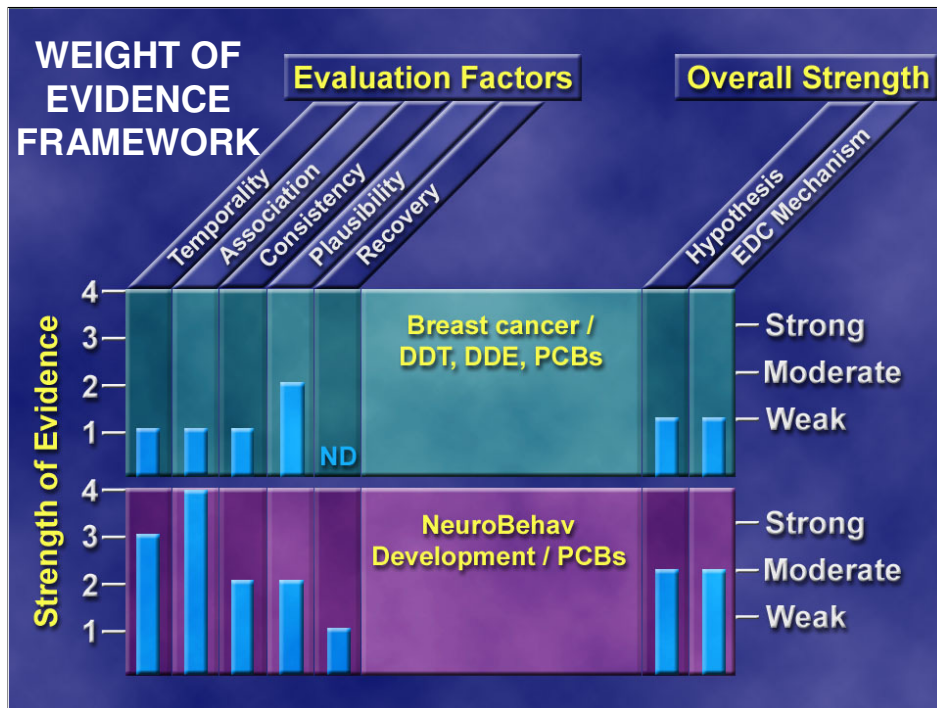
WEIGHT OF EVIDENCE FRAMEWORK

Evaluation Factors

Overall Strength

Temporality
Association
Consistency
Plausibility
Recovery

Hypothesis
EDC Mechanism

Strength of Evidence

4
3
2
1

Breast cancer / DDT, DDE, PCBs

ND

Strong
Moderate
Weak

4
3
2
1

NeuroBehav Development / PCBs

Strong
Moderate
Weak